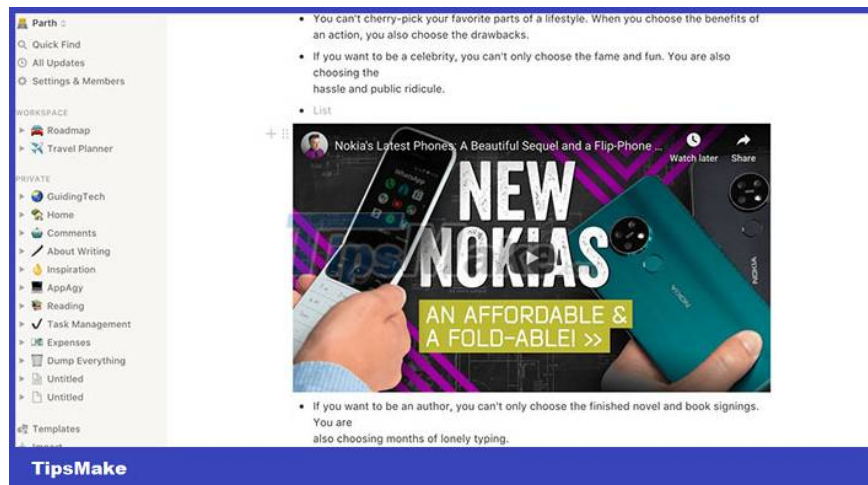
Parth
Quick Find
All Updates
Settings & Members
WORKSPACE
Roadmap
Travel Planner
PRIVATE
GuidingTech
Home
Comments
About Writing
Inspiration
AppAgy
Reading
Task Management
Expenses
Dump Everything
Untitled
Untitled
Templates
Import

• You can't cherry-pick your favorite parts of a lifestyle. When you choose the benefits of an action, you also choose the drawbacks.

• If you want to be a celebrity, you can't only choose the fame and fun. You are also choosing the
hassle and public ridicule.

• List

Nokia's Latest Phones: A Beautiful Sequel and a Flip-Phone ...
Watch later
Share
NEW NOKIAS
AN AFFORDABLE & A FOLD-ABLE! >>
NOKIA

• If you want to be an author, you can't only choose the finished novel and book signings. You are
also choosing months of lonely typing.

TipsMake